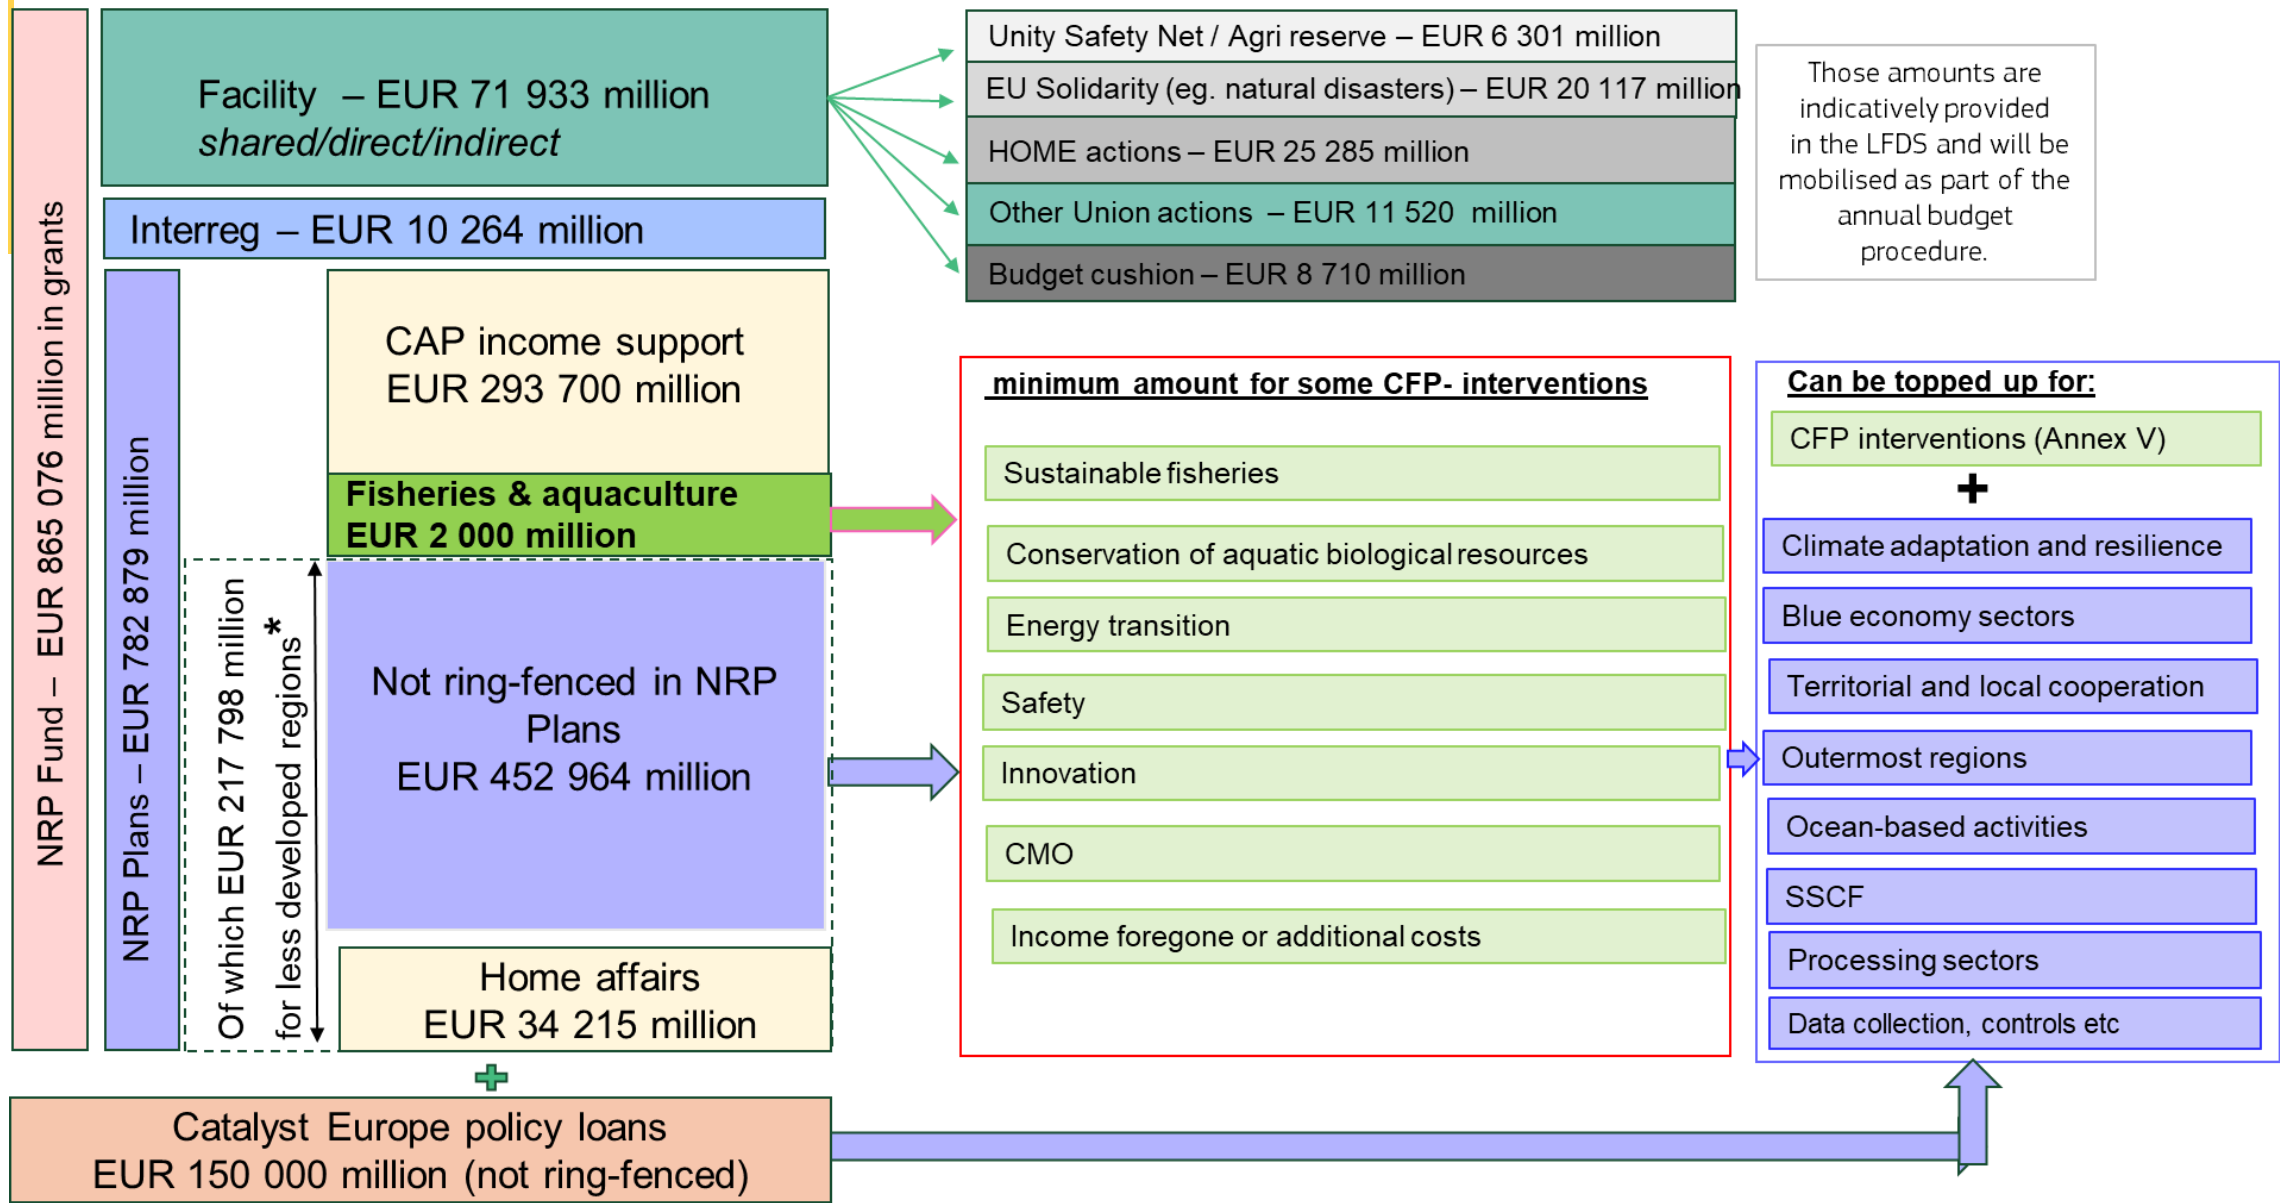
NRP Fund – EUR 865 076 million in grants

Facility – EUR 71 933 million
shared/direct/indirect

Unity Safety Net / Agri reserve – EUR 6 301 million

EU Solidarity (eg. natural disasters) – EUR 20 117 million

HOME actions – EUR 25 285 million

Other Union actions – EUR 11 520 million

Budget cushion – EUR 8 710 million

Those amounts are indicatively provided in the LFDS and will be mobilised as part of the annual budget procedure.

Interreg – EUR 10 264 million

NRP Plans – EUR 782 879 million

CAP income support
EUR 293 700 million

Fisheries & aquaculture
EUR 2 000 million

Of which EUR 217 798 million for less developed regions*

Not ring-fenced in NRP Plans
EUR 452 964 million

Home affairs
EUR 34 215 million

minimum amount for some CFP- interventions

Sustainable fisheries

Conservation of aquatic biological resources

Energy transition

Safety

Innovation

CMO

Income foregone or additional costs

Can be topped up for:

CFP interventions (Annex V)

+

Climate adaptation and resilience

Blue economy sectors

Territorial and local cooperation

Outermost regions

Ocean-based activities

SSCF

Processing sectors

Data collection, controls etc

+

Catalyst Europe policy loans
EUR 150 000 million (not ring-fenced)